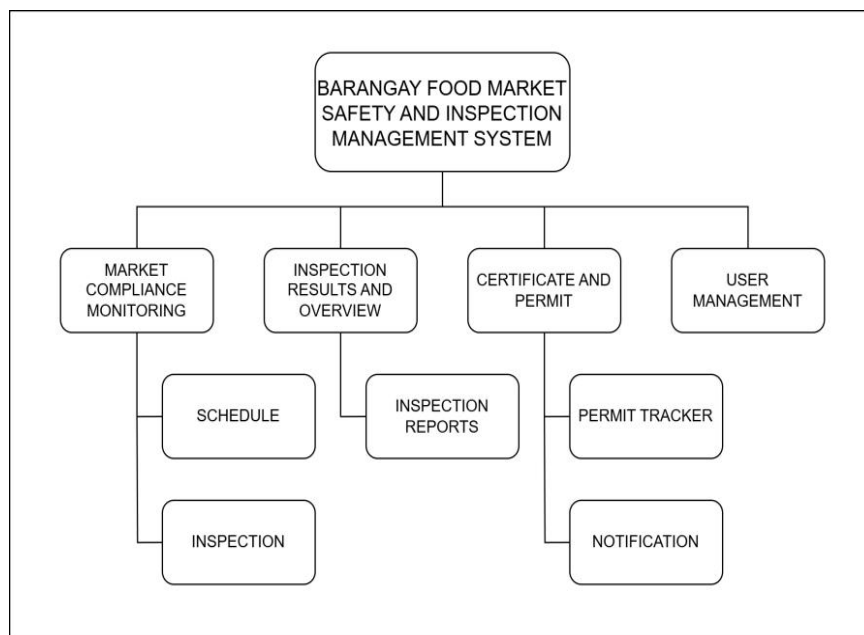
BARANGAY FOOD MARKET SAFETY AND INSPECTION MANAGEMENT SYSTEM

MARKET COMPLIANCE MONITORING

SCHEDULE

INSPECTION

INSPECTION RESULTS AND OVERVIEW

INSPECTION REPORTS

CERTIFICATE AND PERMIT

PERMIT TRACKER

NOTIFICATION

USER MANAGEMENT